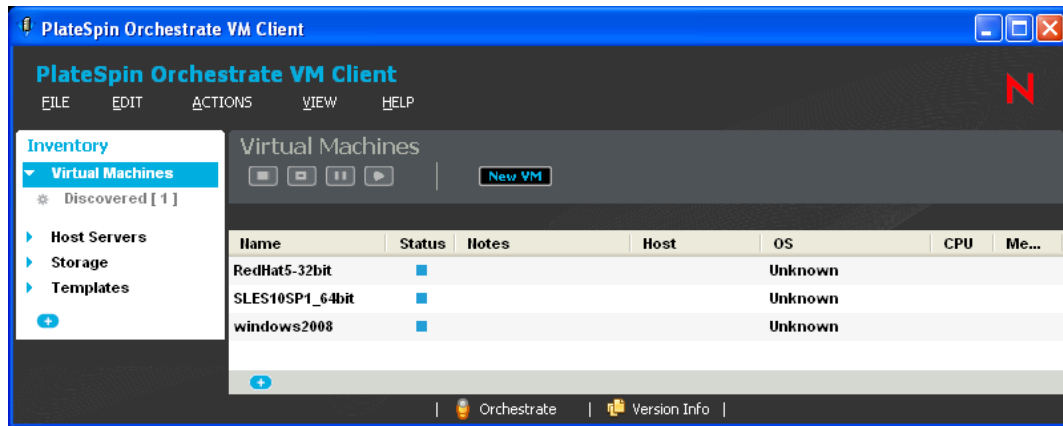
PlateSpin Orchestrate VM Client

PlateSpin Orchestrate VM Client

FILE EDIT ACTIONS VIEW HELP

N

Inventory

Virtual Machines

Discovered [ 1 ]

Host Servers

Storage

Templates

Virtual Machines

New VM

| Name | Status | Notes | Host | OS | CPU | Me... |
|---|---|---|---|---|---|---|
| RedHat5-32bit | | | | Unknown | | |
| SLES10SP1_64bit | | | | Unknown | | |
| windows2008 | | | | Unknown | | |

| Orchestrate | Version Info |